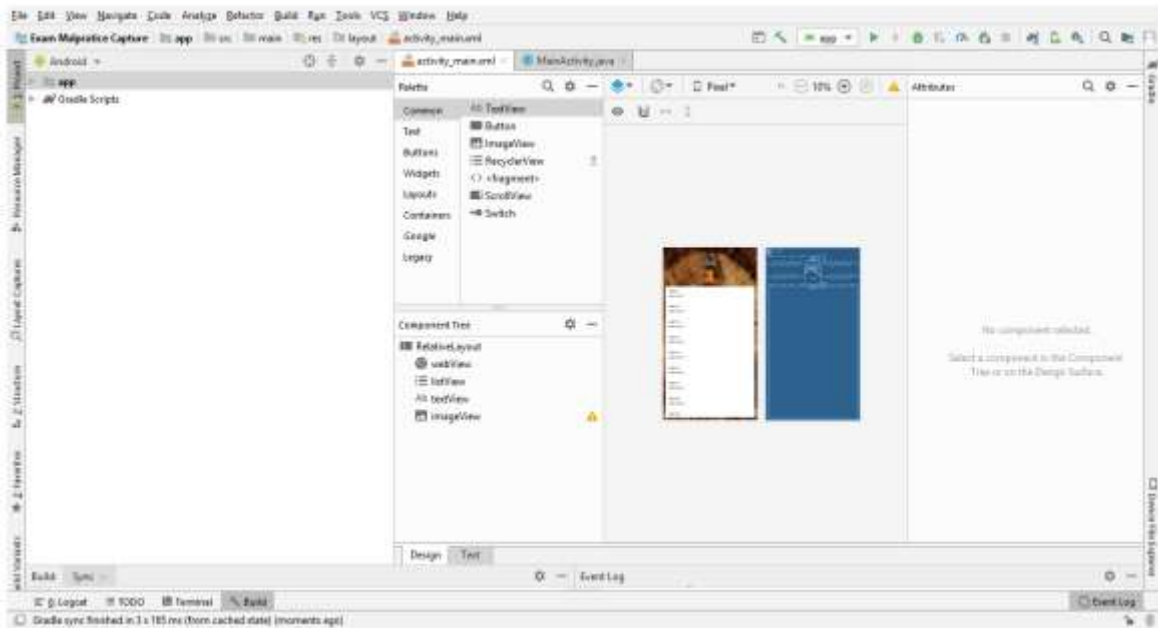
File Edit View Navigate Code Analyze Refactor Build Run Tools VCS Window Help

Exam Malpratice Capture app src main res layout activity_main.xml

app

Android

app
Gradle Scripts

activity_main.xml
MainActivity.java

Palette

Common
Text
Buttons
Widgets
Layouts
Containers
Google
Legacy

Ab TextView
Button
ImageView
RecyclerView
<fragment>
ScrollView
Switch

Pixel
10%

Attributes

Component Tree

RelativeLayout
webView
listView
textView
imageView

No component selected.

Select a component in the Component Tree or on the Design Surface.

Design Text

Build Sync

Event Log

6: Logcat TODO Terminal Build

Event Log

Gradle sync finished in 3 s 185 ms (from cached state) (moments ago)

1: Project
Resource Manager
Layout Captures
Z: Structure
2: Favorites
Build Variants
Gradle
Device File Explorer